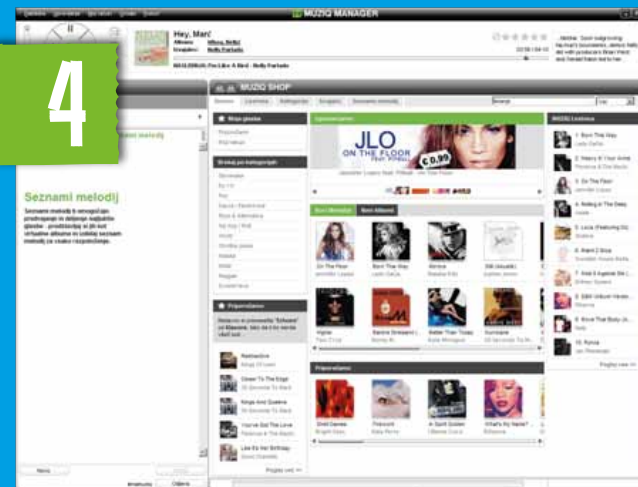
4

MUZIQ MANAGER

Hey, Man!

Nelly Furtado

MUZIQ SHOP

Seznami melodij

Seznami melodij

JLO
ON THE FLOOR
FEAT. PITBULL

€0,99

On The Floor

Born This Way

Alejandro

Whataya Want From Me

Hold It Against Me

Grenade

Firework

What's My Name?

Priporočamo

MUZIQ Lestvica

1. Born This Way

2. Marry You

3. On The Floor

4. Rolling In The Deep

5. Loca

6. Rain Over Me

7. Hold It Against Me

8. S&M

9. Price Tag

10. Rehab

Naslednja stran >>

Novo

Prejšnja stran >>

Odpri